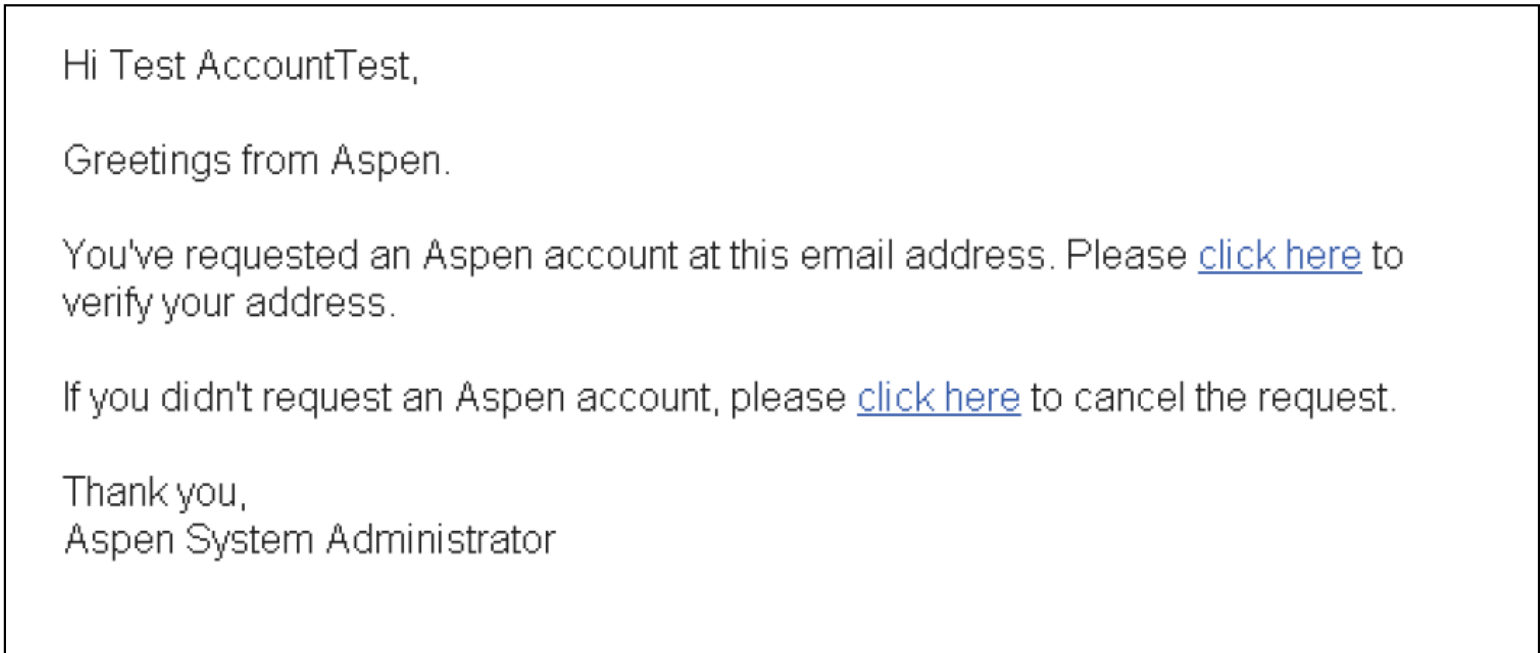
Hi Test AccountTest,

Greetings from Aspen.

You've requested an Aspen account at this email address. Please click here to verify your address.

If you didn't request an Aspen account, please click here to cancel the request.

Thank you,
Aspen System Administrator